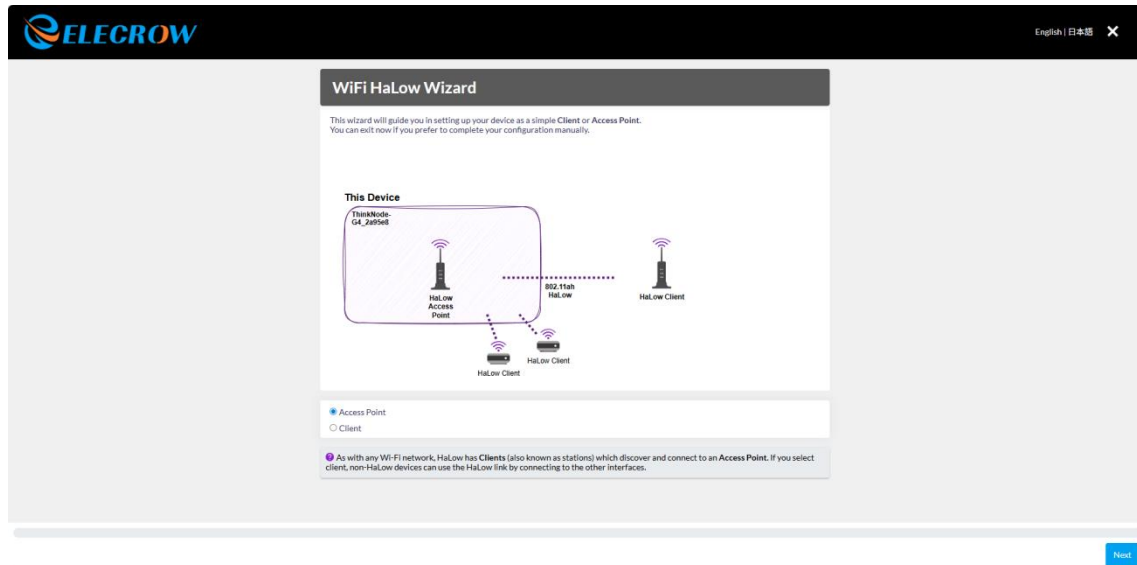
ELECROW

English | 日本語 ✕

WiFi HaLow Wizard

This wizard will guide you in setting up your device as a simple Client or Access Point.
You can exit now if you prefer to complete your configuration manually.

This Device

ThinkNode-G4_2a95e8

HaLow Access Point

802.11ah HaLow

HaLow Client

HaLow Client

HaLow Client

Access Point
Client

As with any Wi-Fi network, HaLow has Clients (also known as stations) which discover and connect to an Access Point. If you select client, non-HaLow devices can use the HaLow link by connecting to the other interfaces.

Next